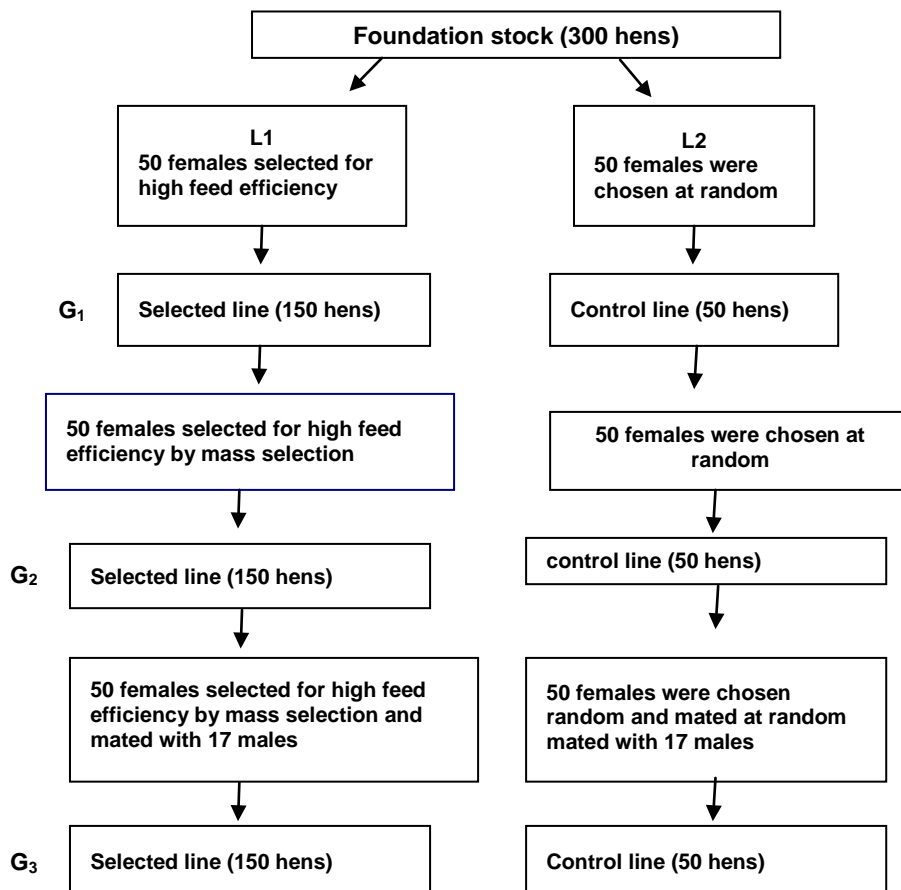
Foundation stock (300 hens)

L1
50 females selected for high feed efficiency

L2
50 females were chosen at random

$G_1$ Selected line (150 hens)

Control line (50 hens)

50 females selected for high feed efficiency by mass selection

50 females were chosen at random

$G_2$ Selected line (150 hens)

control line (50 hens)

50 females selected for high feed efficiency by mass selection and mated with 17 males

50 females were chosen random and mated at random mated with 17 males

$G_3$ Selected line (150 hens)

Control line (50 hens)